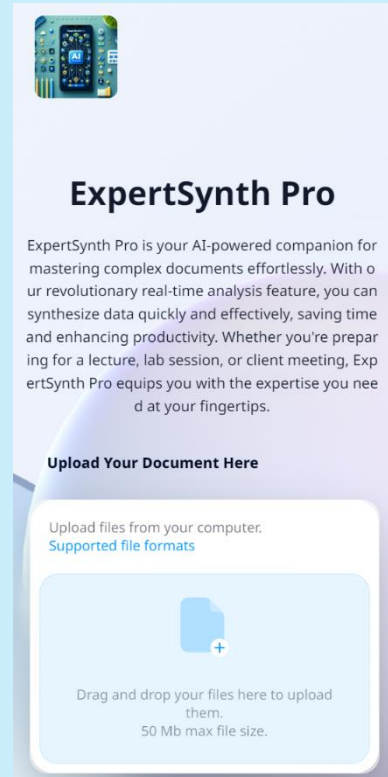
AI

ExpertSynth Pro

ExpertSynth Pro is your AI-powered companion for mastering complex documents effortlessly. With o ur revolutionary real-time analysis feature, you can synthesize data quickly and effectively, saving time and enhancing productivity. Whether you're prepar ing for a lecture, lab session, or client meeting, Exp ertSynth Pro equips you with the expertise you nee d at your fingertips.

Upload Your Document Here

Upload files from your computer.
Supported file formats

Drag and drop your files here to upload them.
50 Mb max file size.